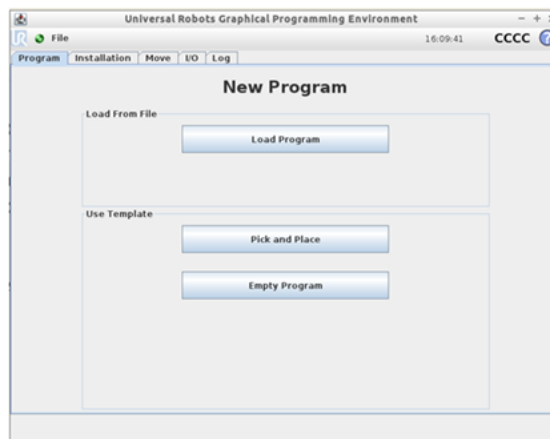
Universal Robots Graphical Programming Environment

File

16:09:41

CCCC

Program | Installation | Move | I/O | Log

New Program

Load From File

Load Program

Use Template

Pick and Place

Empty Program